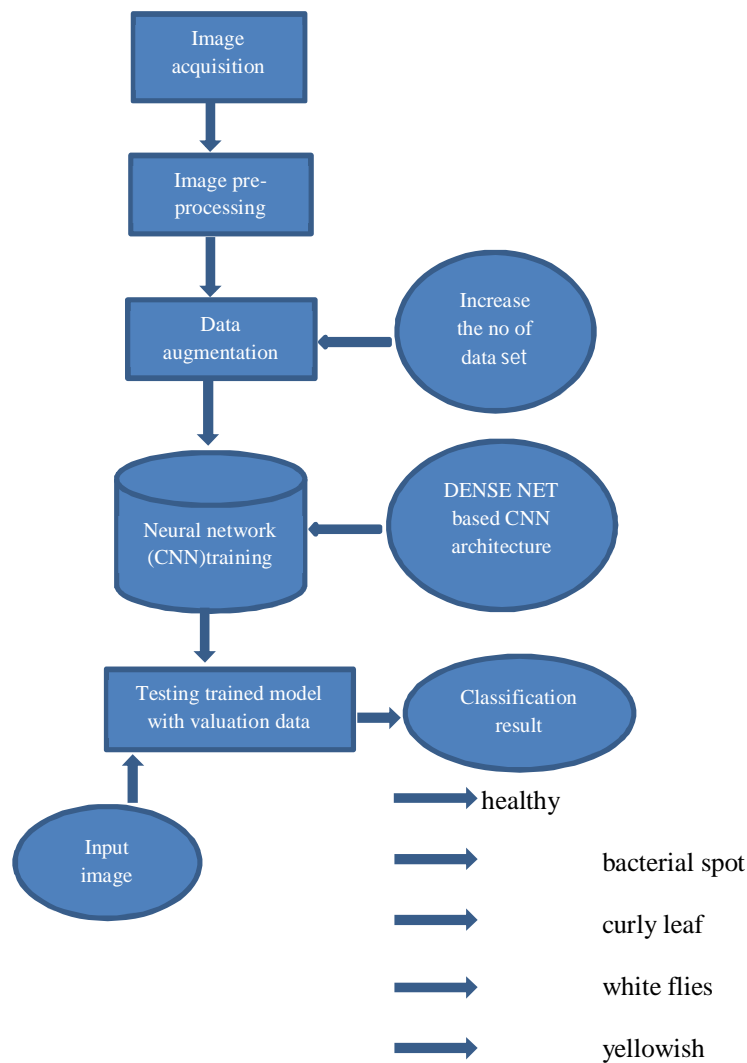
Image acquisition

Image pre-processing

Data augmentation

Increase the no of data set

Neural network (CNN)training

DENSE NET based CNN architecture

Testing trained model with valuation data

Classification result

Input image

healthy

bacterial spot

curly leaf

white flies

yellowish